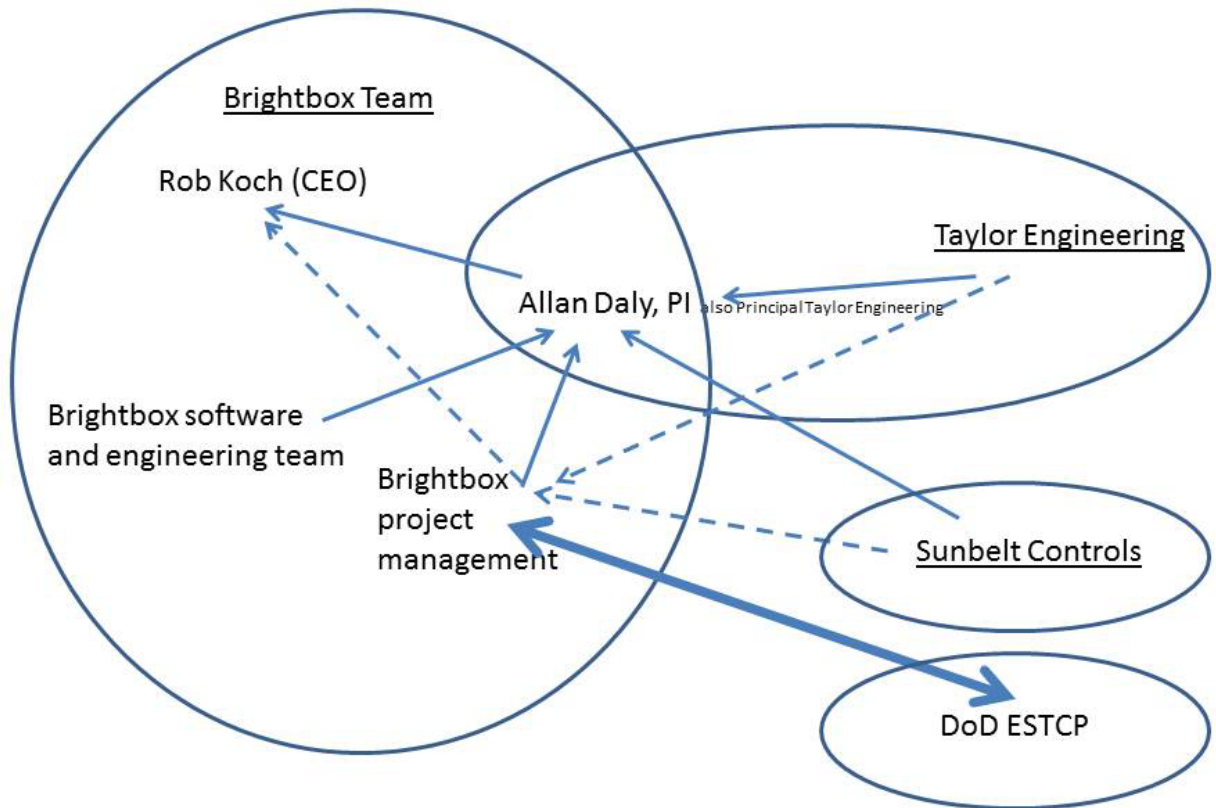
Brightbox Team

Rob Koch (CEO)

Taylor Engineering

Allan Daly, PI also Principal Taylor Engineering

Brightbox software and engineering team

Brightbox project management

Sunbelt Controls

DoD ESTCP